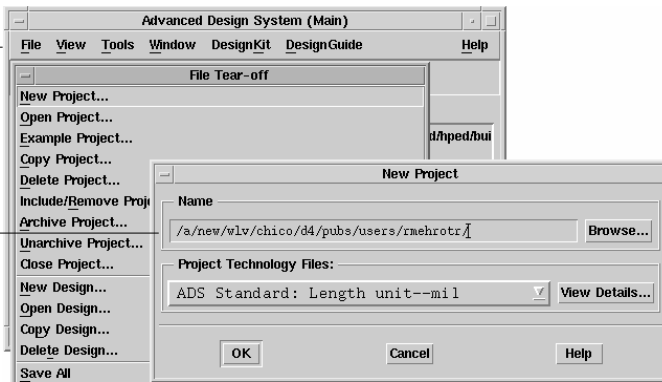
Advanced Design System (Main)

File View Tools Window DesignKit DesignGuide Help

File Tear-off

New Project...
Open Project...
Example Project...
Copy Project...
Delete Project...
Include/Remove Proj
Archive Project...
Unarchive Project...
Close Project...
New Design...
Open Design...
Copy Design...
Delete Design...
Save All

d/hped/bui

New Project

Name

/a/new/wlv/chico/d4/pubs/users/rmehrotr/

Browse...

Project Technology Files:

ADS Standard: Length unit--mil

View Details...

OK

Cancel

Help